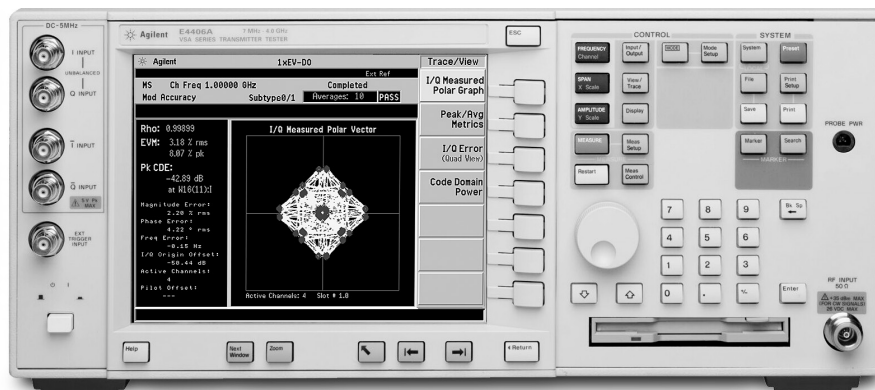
DC-5MHz

I INPUT

UNBALANCED

Q INPUT

Ī INPUT

Q̄ INPUT

EXT TRIGGER INPUT

Agilent E4406A 7 MHz - 4.0 GHz
VSA SERIES TRANSMITTER TESTER

ESC

Agilent 1xEV-DO Trace/View

Ext Ref

MS Ch Freq 1.00000 GHz Completed
Mod Accuracy Subtype0/1 Averages: 10 PASS

Rho: 0.99899
EVM: 3.18 % rms
8.07 % pk
Pk CDE:
-42.89 dB
at W16(11):I
Magnitude Error:
2.20 % rms
Phase Error:
4.22 ° rms
Freq Error:
-8.15 Hz
I/Q Origin Offset:
-50.44 dB
Active Channels:
4
Pilot Offset:
---

I/Q Measured Polar Vector

Active Channels: 4 Slot # 1.0

I/Q Measured Polar Graph

Peak/Avg Metrics

I/Q Error (Quad View)

Code Domain Power

CONTROL

FREQUENCY Channel

Input/ Output

MODE

Mode Setup

SPAN X Scale

View/ Trace

AMPLITUDE Y Scale

Display

MEASURE

Meas Setup

Restart

Meas Control

SYSTEM

System

Preset

File

Print Setup

Save

Print

Marker

Search

MARKER

PROBE PWR

7 8 9

Bk Sp

4 5 6

1 2 3

0 . +/-

Enter

RF INPUT 50 Ω

Help

Next Window

Zoom

Return